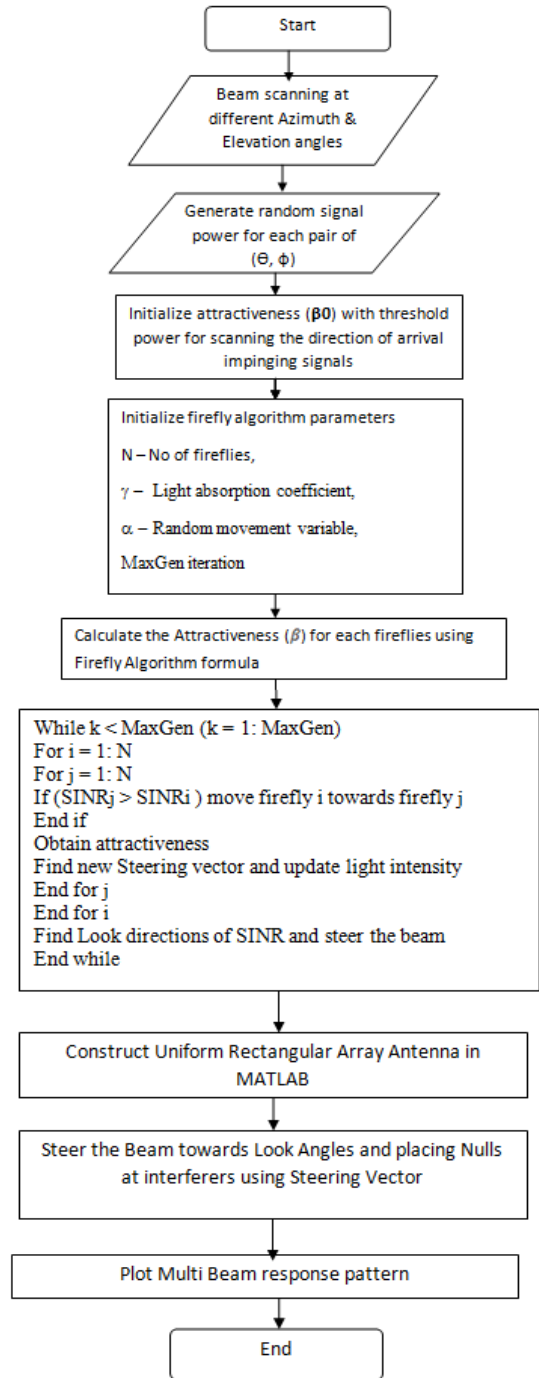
Start

Beam scanning at different Azimuth & Elevation angles

Generate random signal power for each pair of (ϴ, ϕ)

Initialize attractiveness (**β0**) with threshold power for scanning the direction of arrival impinging signals

Initialize firefly algorithm parameters

N – No of fireflies,

$\gamma$ – Light absorption coefficient,

$\alpha$ – Random movement variable,

MaxGen iteration

Calculate the Attractiveness ($\beta$) for each fireflies using Firefly Algorithm formula

While k < MaxGen (k = 1: MaxGen)
For i = 1: N
For j = 1: N
If (SINRj > SINRi ) move firefly i towards firefly j
End if
Obtain attractiveness
Find new Steering vector and update light intensity
End for j
End for i
Find Look directions of SINR and steer the beam
End while

Construct Uniform Rectangular Array Antenna in MATLAB

Steer the Beam towards Look Angles and placing Nulls at interferers using Steering Vector

Plot Multi Beam response pattern

End